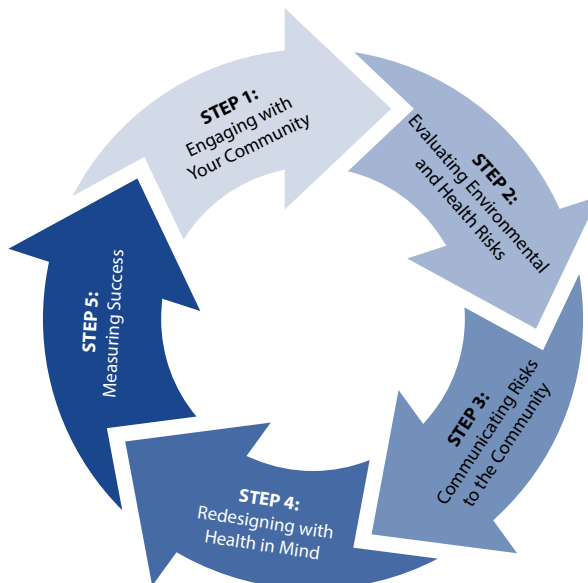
STEP 1:
Engaging with Your Community

STEP 2:
Evaluating Environmental and Health Risks

STEP 3:
Communicating Risks to the Community

STEP 4:
Redesigning with Health in Mind

STEP 5:
Measuring Success